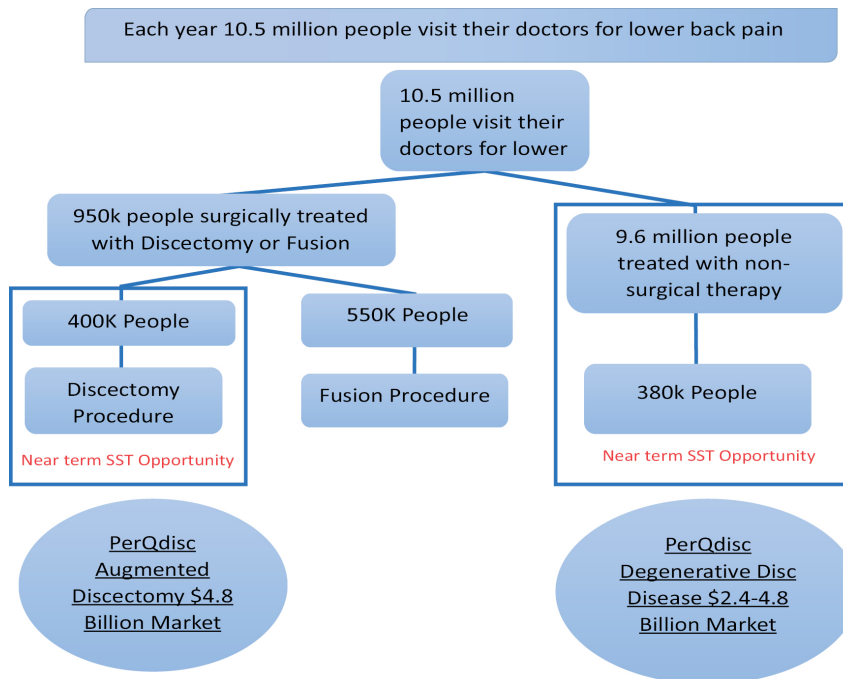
Each year 10.5 million people visit their doctors for lower back pain

10.5 million people visit their doctors for lower

950k people surgically treated with Discectomy or Fusion

9.6 million people treated with non-surgical therapy

400K People

Discectomy Procedure

Near term SST Opportunity

550K People

Fusion Procedure

380k People

Near term SST Opportunity

PerQdisc Augmented Discectomy $4.8 Billion Market

PerQdisc Degenerative Disc Disease $2.4-4.8 Billion Market